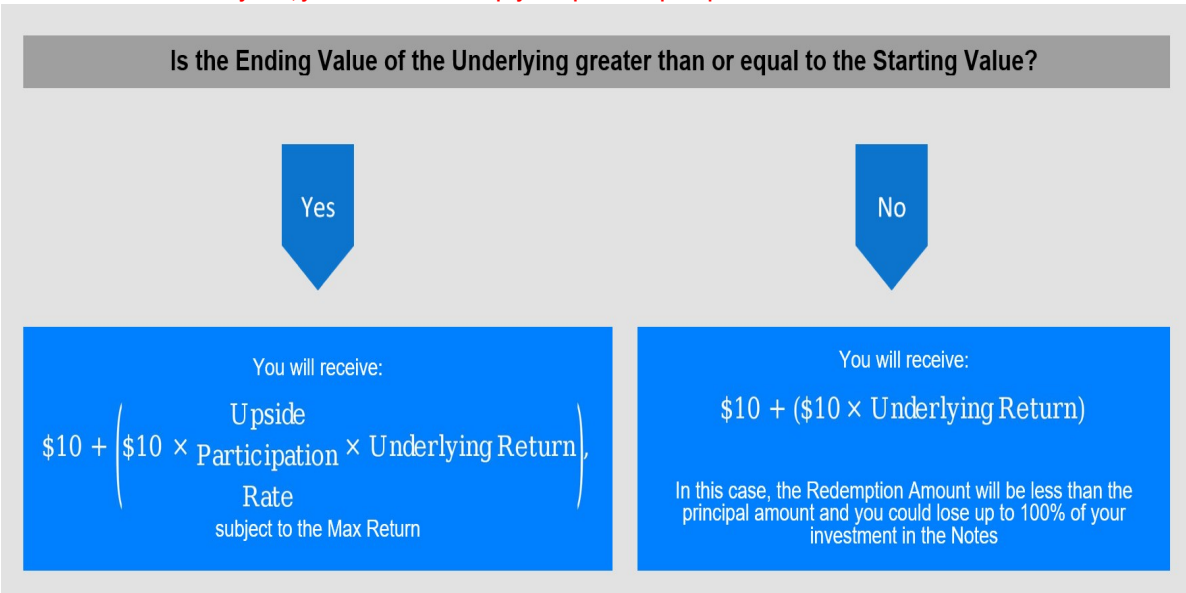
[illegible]

Is the Ending Value of the Underlying greater than or equal to the Starting Value?

Yes

No

You will receive:

$\$10 + \left(\$10 \times \begin{matrix}\text{Upside}\\ \text{Participation}\\ \text{Rate}\end{matrix} \times \text{Underlying Return}\right),$

subject to the Max Return

You will receive:

$\$10 + (\$10 \times \text{Underlying Return})$

In this case, the Redemption Amount will be less than the principal amount and you could lose up to 100% of your investment in the Notes